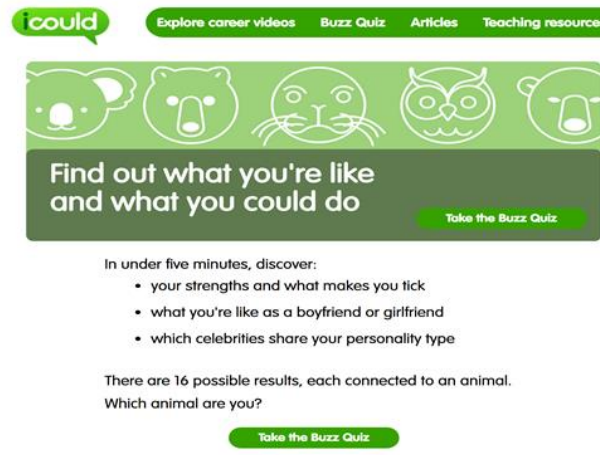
icould

Explore career videos
Buzz Quiz
Articles
Teaching resource

Find out what you're like and what you could do

Take the Buzz Quiz

In under five minutes, discover:

- your strengths and what makes you tick
- what you're like as a boyfriend or girlfriend
- which celebrities share your personality type

There are 16 possible results, each connected to an animal. Which animal are you?

Take the Buzz Quiz